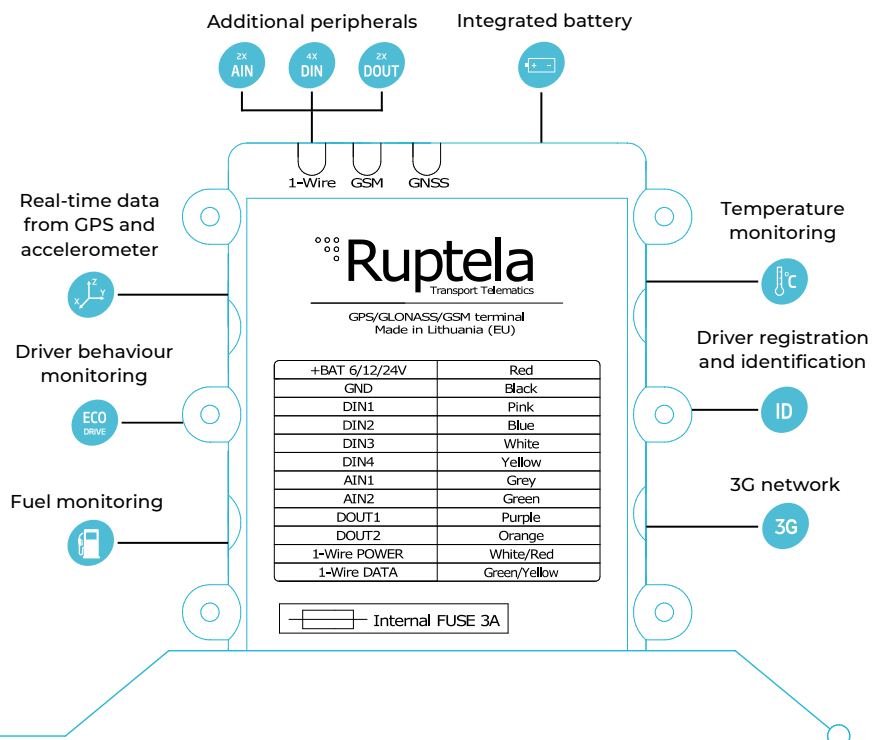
Additional peripherals

Integrated battery

2X AIN

4X DIN

2X DOUT

+ -

1-Wire GSM GNSS

Real-time data from GPS and accelerometer

Z X Y

Driver behaviour monitoring

ECO DRIVE

Fuel monitoring

Temperature monitoring

°C

Driver registration and identification

ID

3G network

3G

Ruptela
Transport Telematics

GPS/GLONASS/GSM terminal
Made in Lithuania (EU)

| +BAT 6/12/24V | Red |
|---|---|
| GND | Black |
| DIN1 | Pink |
| DIN2 | Blue |
| DIN3 | White |
| DIN4 | Yellow |
| AIN1 | Grey |
| AIN2 | Green |
| DOUT1 | Purple |
| DOUT2 | Orange |
| 1-Wire POWER | White/Red |
| 1-Wire DATA | Green/Yellow |

Internal FUSE 3A